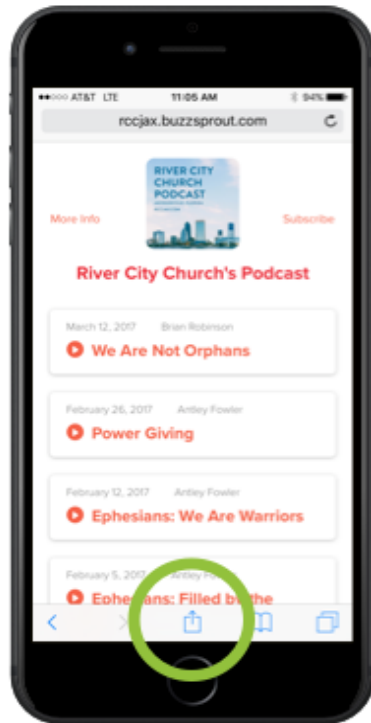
AT&T LTE 11:05 AM 94%

rccjax.buzzsprout.com

RIVER CITY CHURCH PODCAST

More Info

Subscribe

River City Church's Podcast

March 12, 2017 Brian Robinson

We Are Not Orphans

February 26, 2017 Antley Fowler

Power Giving

February 12, 2017 Antley Fowler

Ephesians: We Are Warriors

February 5, 2017 Antley Fo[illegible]

Ephesians: Filled b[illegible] the